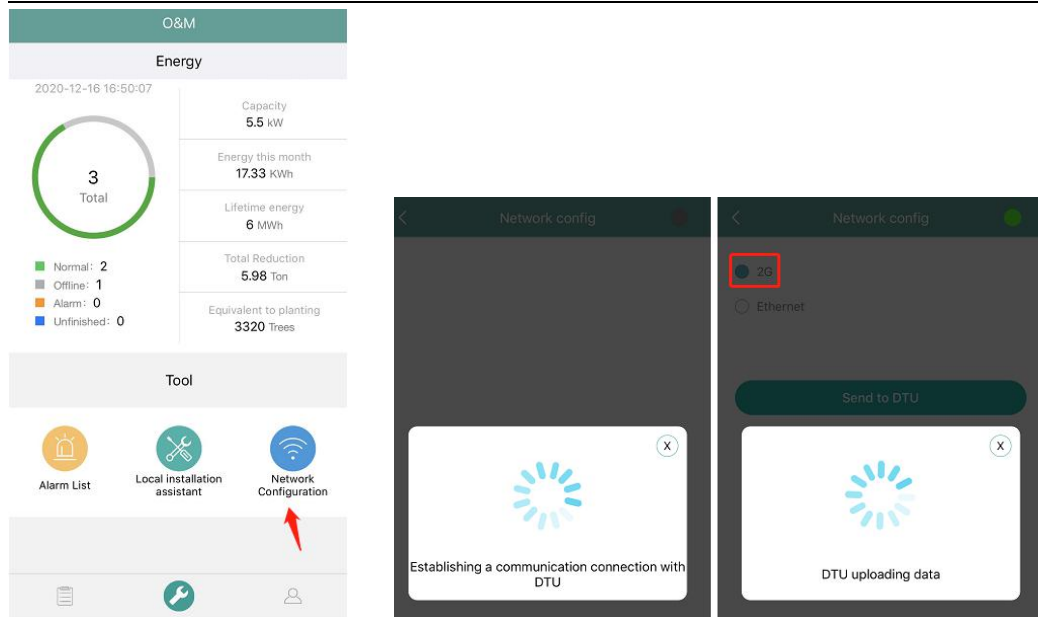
O&M

Energy

2020-12-16 16:50:07

3
Total

Normal: 2
Offline: 1
Alarm: 0
Unfinished: 0

Capacity
5.5 kW

Energy this month
17.33 KWh

Lifetime energy
6 MWh

Total Reduction
5.98 Ton

Equivalent to planting
3320 Trees

Tool

Alarm List

Local installation assistant

Network Configuration

Network config

X

Establishing a communication connection with DTU

Network config

2G

Ethernet

Send to DTU

X

DTU uploading data